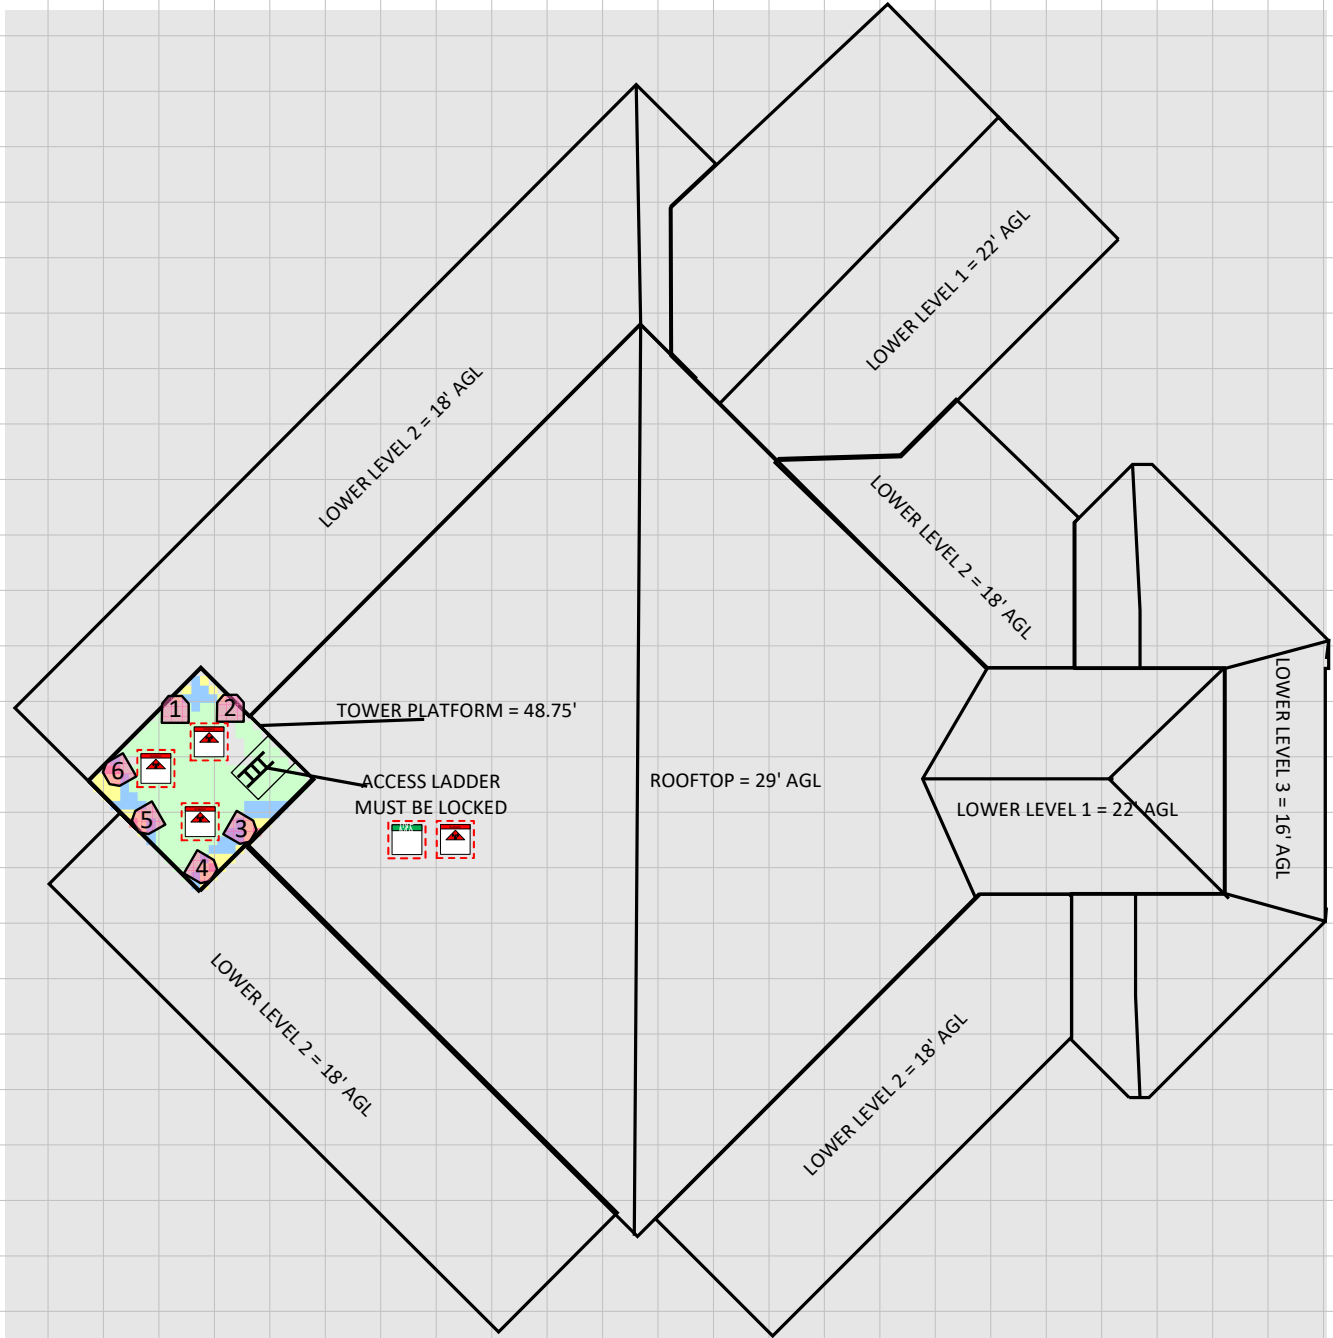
LOWER LEVEL 1 = 22' AGL

LOWER LEVEL 2 = 18' AGL

LOWER LEVEL 2 = 18' AGL

TOWER PLATFORM = 48.75'

1

2

6

ACCESS LADDER MUST BE LOCKED

ROOFTOP = 29' AGL

LOWER LEVEL 1 = 22' AGL

LOWER LEVEL 3 = 16' AGL

5

3

4

LOWER LEVEL 2 = 18' AGL

LOWER LEVEL 2 = 18' AGL